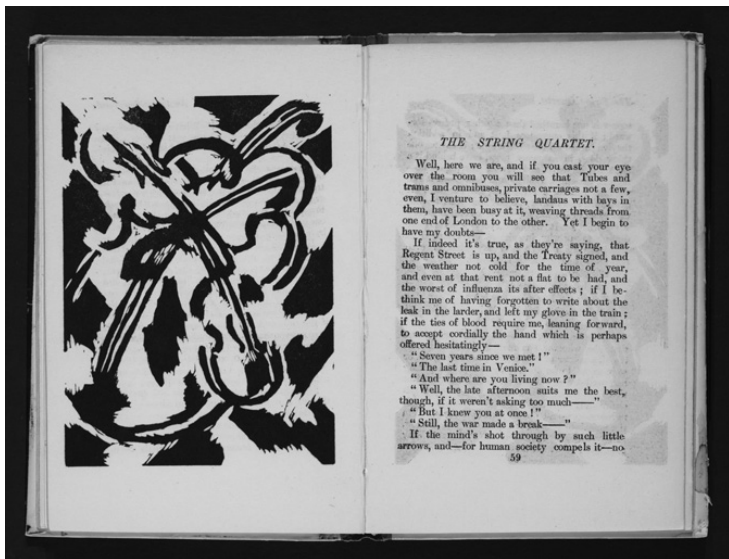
THE STRING QUARTET.

Well, here we are, and if you cast your eye over the room you will see that Tubes and trams and omnibuses, private carriages not a few, even, I venture to believe, landaus with bays in them, have been busy at it, weaving threads from one end of London to the other. Yet I begin to have my doubts—

If indeed it's true, as they're saying, that Regent Street is up, and the Treaty signed, and the weather not cold for the time of year, and even at that rent not a flat to be had, and the worst of influenza its after effects; if I bethink me of having forgotten to write about the leak in the larder, and left my glove in the train; if the ties of blood require me, leaning forward, to accept cordially the hand which is perhaps offered hesitatingly—

"Seven years since we met!"

"The last time in Venice."

"And where are you living now?"

"Well, the late afternoon suits me the best, though, if it weren't asking too much——"

"But I knew you at once!"

"Still, the war made a break——"

If the mind's shot through by such little arrows, and—for human society compels it—no

59